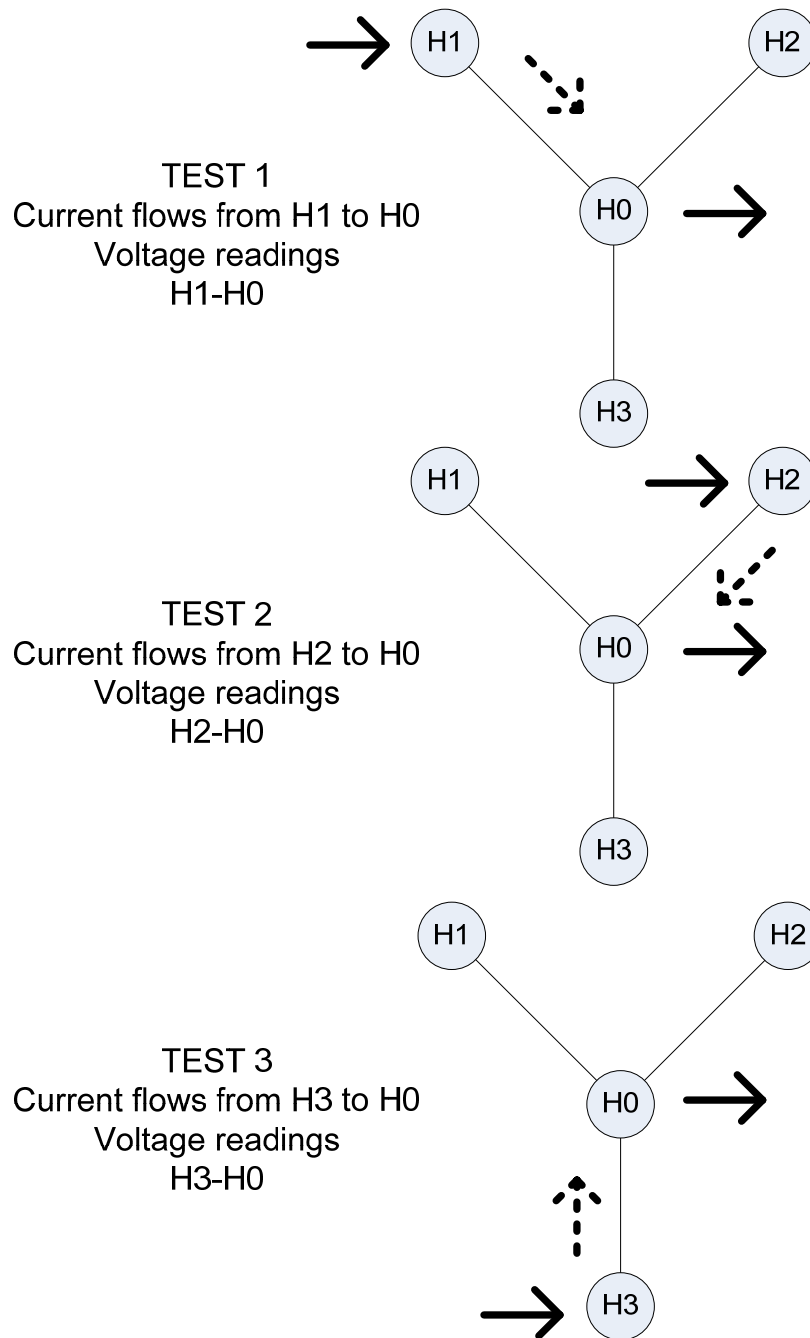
H1
H2
TEST 1
Current flows from H1 to H0
Voltage readings
H1-H0
H0
H3

H1
H2
TEST 2
Current flows from H2 to H0
Voltage readings
H2-H0
H0
H3

H1
H2
TEST 3
Current flows from H3 to H0
Voltage readings
H3-H0
H0
H3